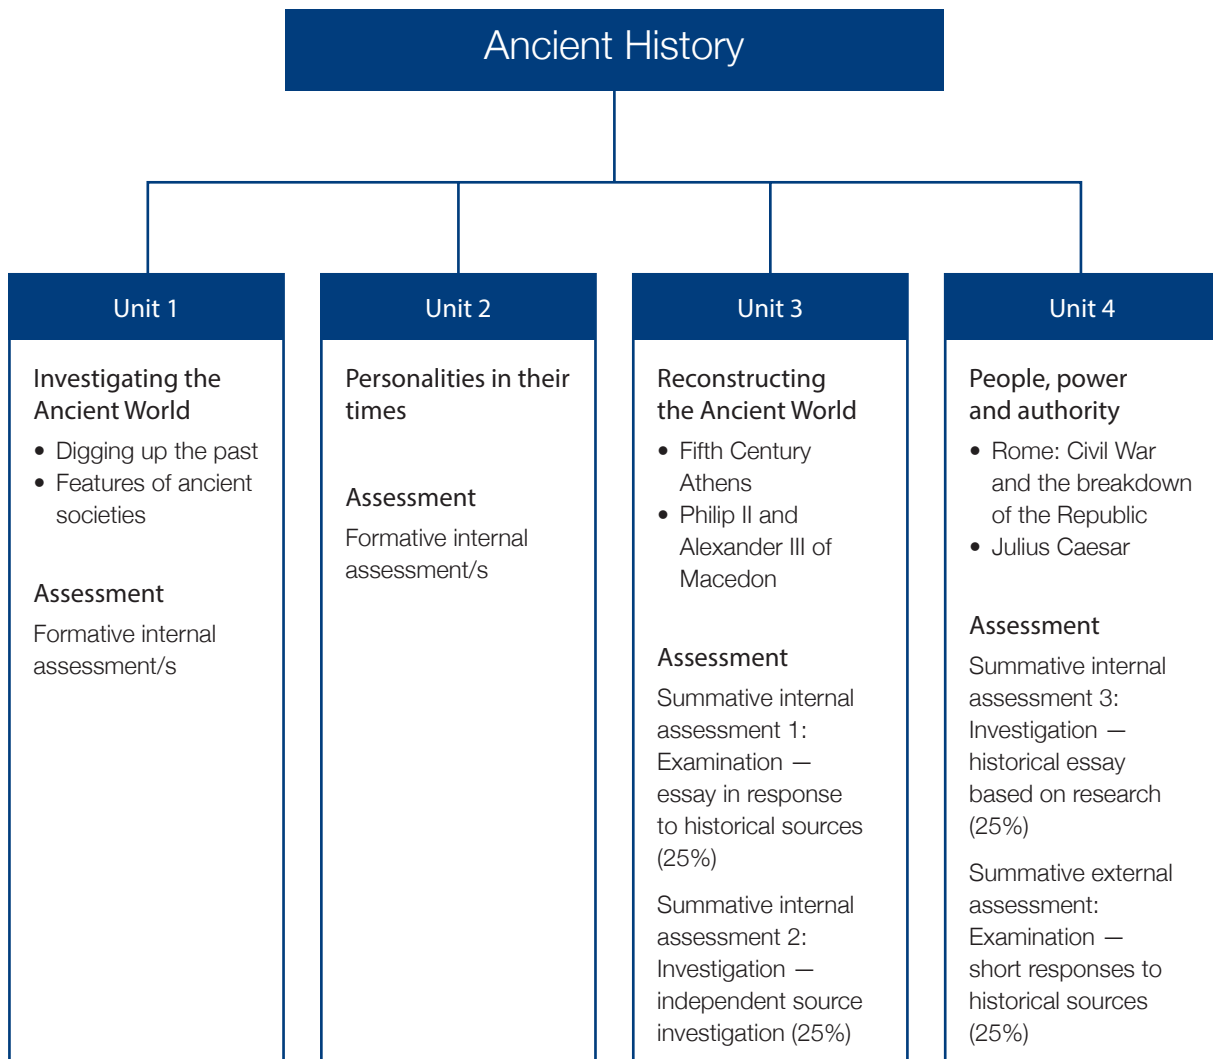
Ancient History

Unit 1

Investigating the Ancient World

- Digging up the past
- Features of ancient societies

Assessment

Formative internal assessment/s

Unit 2

Personalities in their times

Assessment

Formative internal assessment/s

Unit 3

Reconstructing the Ancient World

- Fifth Century Athens
- Philip II and Alexander III of Macedon

Assessment

Summative internal assessment 1: Examination — essay in response to historical sources (25%)

Summative internal assessment 2: Investigation — independent source investigation (25%)

Unit 4

People, power and authority

- Rome: Civil War and the breakdown of the Republic
- Julius Caesar

Assessment

Summative internal assessment 3: Investigation — historical essay based on research (25%)

Summative external assessment: Examination — short responses to historical sources (25%)